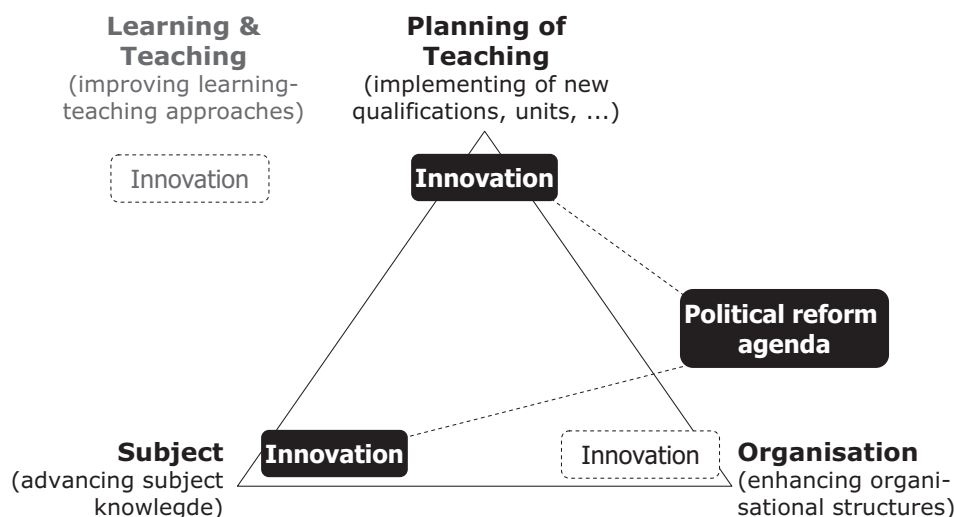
Learning & Teaching
(improving learning-teaching approaches)

Innovation

Planning of Teaching
(implementing of new qualifications, units, ...)

Innovation

Political reform agenda

Subject
(advancing subject knowlegde)

Innovation

Innovation

Organisation
(enhancing organisational structures)